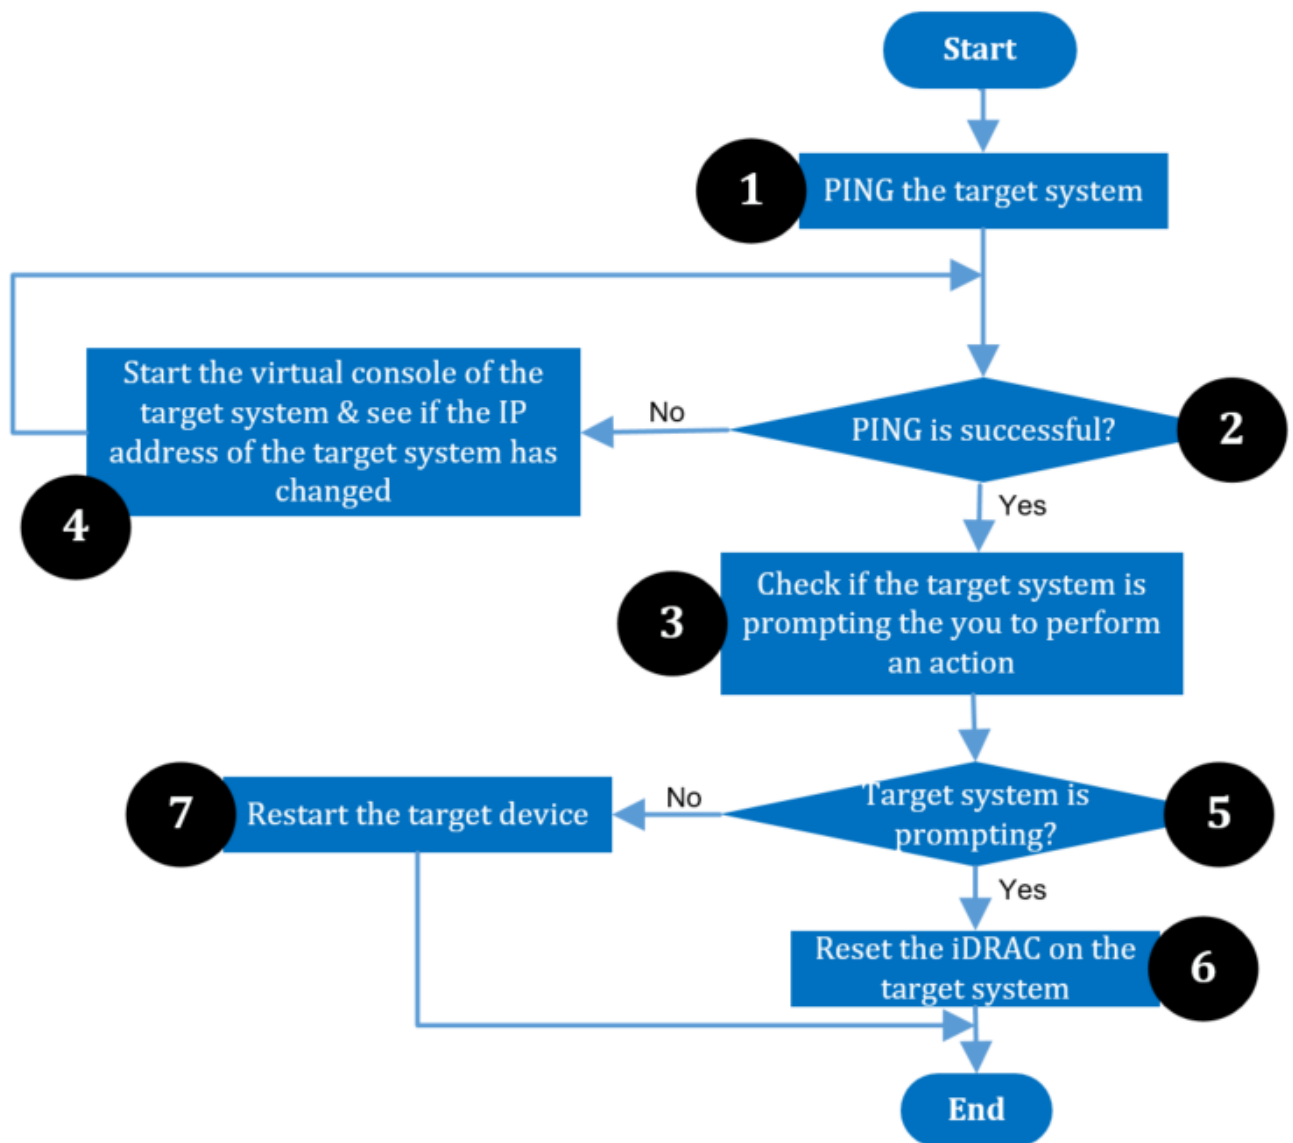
Start

1 PING the target system

2 PING is successful?

No

Start the virtual console of the target system & see if the IP address of the target system has changed 4

Yes

3 Check if the target system is prompting the you to perform an action

Target system is prompting? 5

No

7 Restart the target device

Yes

Reset the iDRAC on the target system 6

End